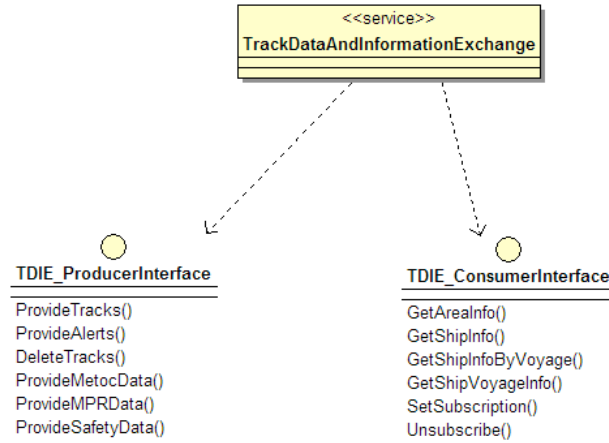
<<service>>
TrackDataAndInformationExchange

TDIE_ProducerInterface

ProvideTracks()
ProvideAlerts()
DeleteTracks()
ProvideMetocData()
ProvideMPRData()
ProvideSafetyData()

TDIE_ConsumerInterface

GetAreaInfo()
GetShipInfo()
GetShipInfoByVoyage()
GetShipVoyageInfo()
SetSubscription()
Unsubscribe()